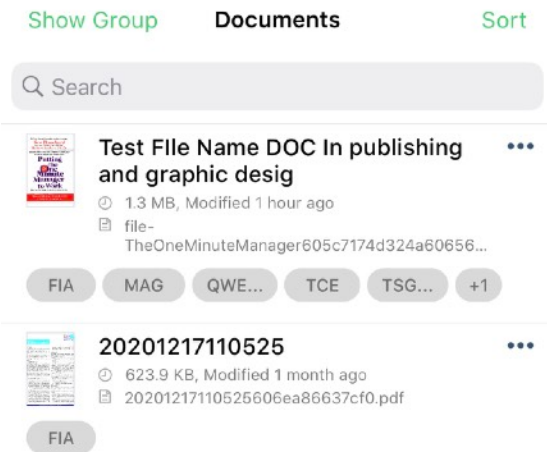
Show Group Documents Sort

Search

Test FIle Name DOC In publishing and graphic desig

1.3 MB, Modified 1 hour ago

file-TheOneMinuteManager605c7174d324a60656...

FIA MAG QWE... TCE TSG... +1

20201217110525

623.9 KB, Modified 1 month ago

20201217110525606ea86637cf0.pdf

FIA